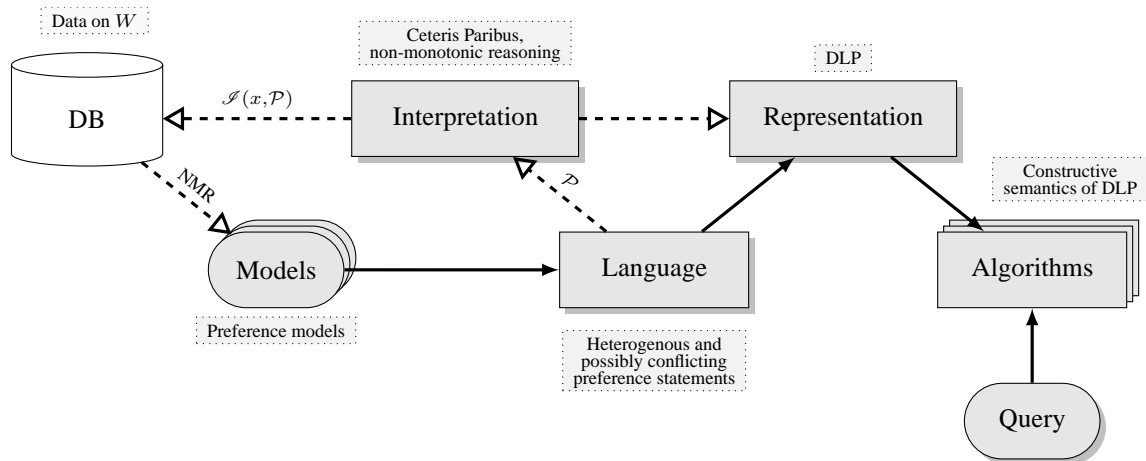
Data on $W$

Ceteris Paribus, non-monotonic reasoning

DLP

DB

$\mathscr{I}(x, \mathcal{P})$

Interpretation

Representation

NMR

$\mathcal{P}$

Constructive semantics of DLP

Models

Language

Algorithms

Preference models

Heterogenous and possibly conflicting preference statements

Query